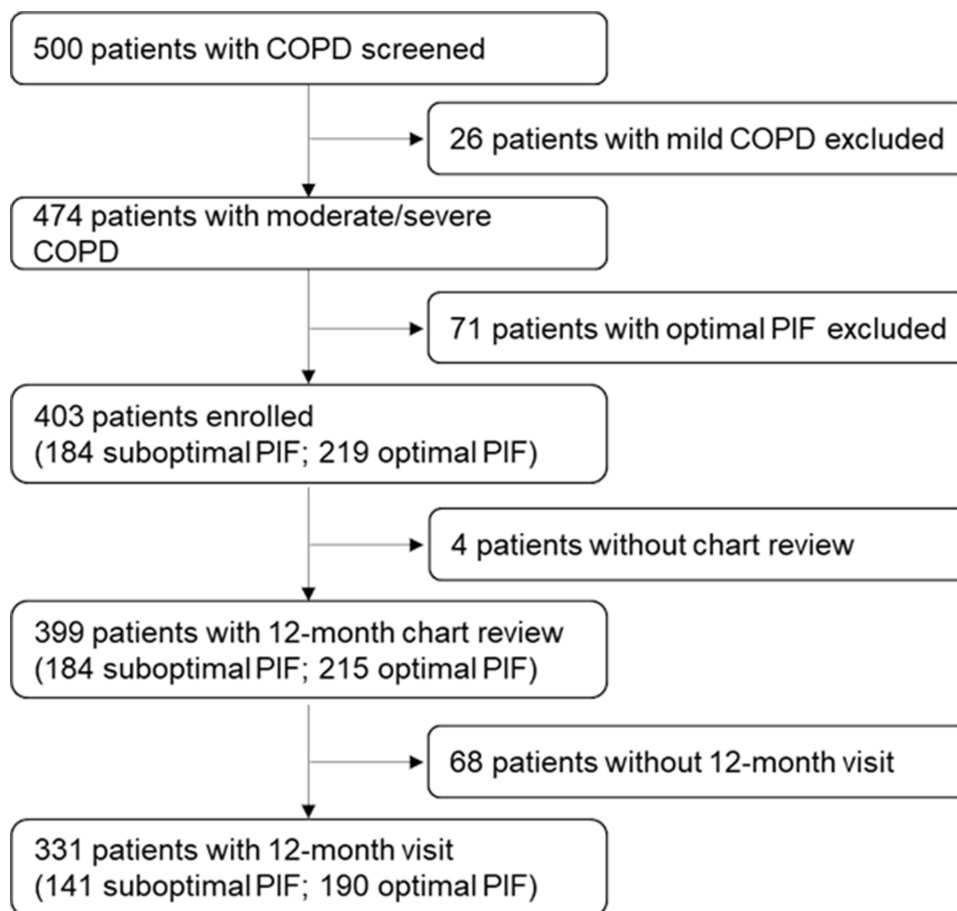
500 patients with COPD screened

26 patients with mild COPD excluded

474 patients with moderate/severe COPD

71 patients with optimal PIF excluded

403 patients enrolled
(184 suboptimal PIF; 219 optimal PIF)

4 patients without chart review

399 patients with 12-month chart review
(184 suboptimal PIF; 215 optimal PIF)

68 patients without 12-month visit

331 patients with 12-month visit
(141 suboptimal PIF; 190 optimal PIF)